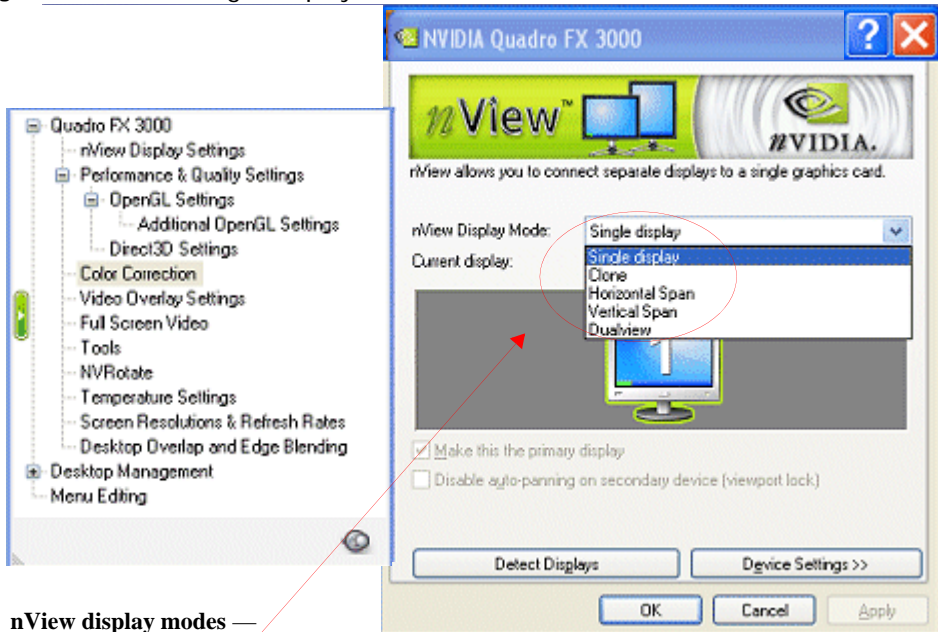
NVIDIA Quadro FX 3000

nView™

nVIDIA.

nView allows you to connect separate displays to a single graphics card.

nView Display Mode: Single display

Current display:

Single display
Clone
Horizontal Span
Vertical Span
Dualview

Make this the primary display

Disable auto-panning on secondary device (viewport lock)

Detect Displays

Device Settings >>

OK

Cancel

Apply

Quadro FX 3000
nView Display Settings
Performance & Quality Settings
OpenGL Settings
Additional OpenGL Settings
Direct3D Settings
Color Correction
Video Overlay Settings
Full Screen Video
Tools
NVRotate
Temperature Settings
Screen Resolutions & Refresh Rates
Desktop Overlap and Edge Blending
Desktop Management
Menu Editing

nView display modes —